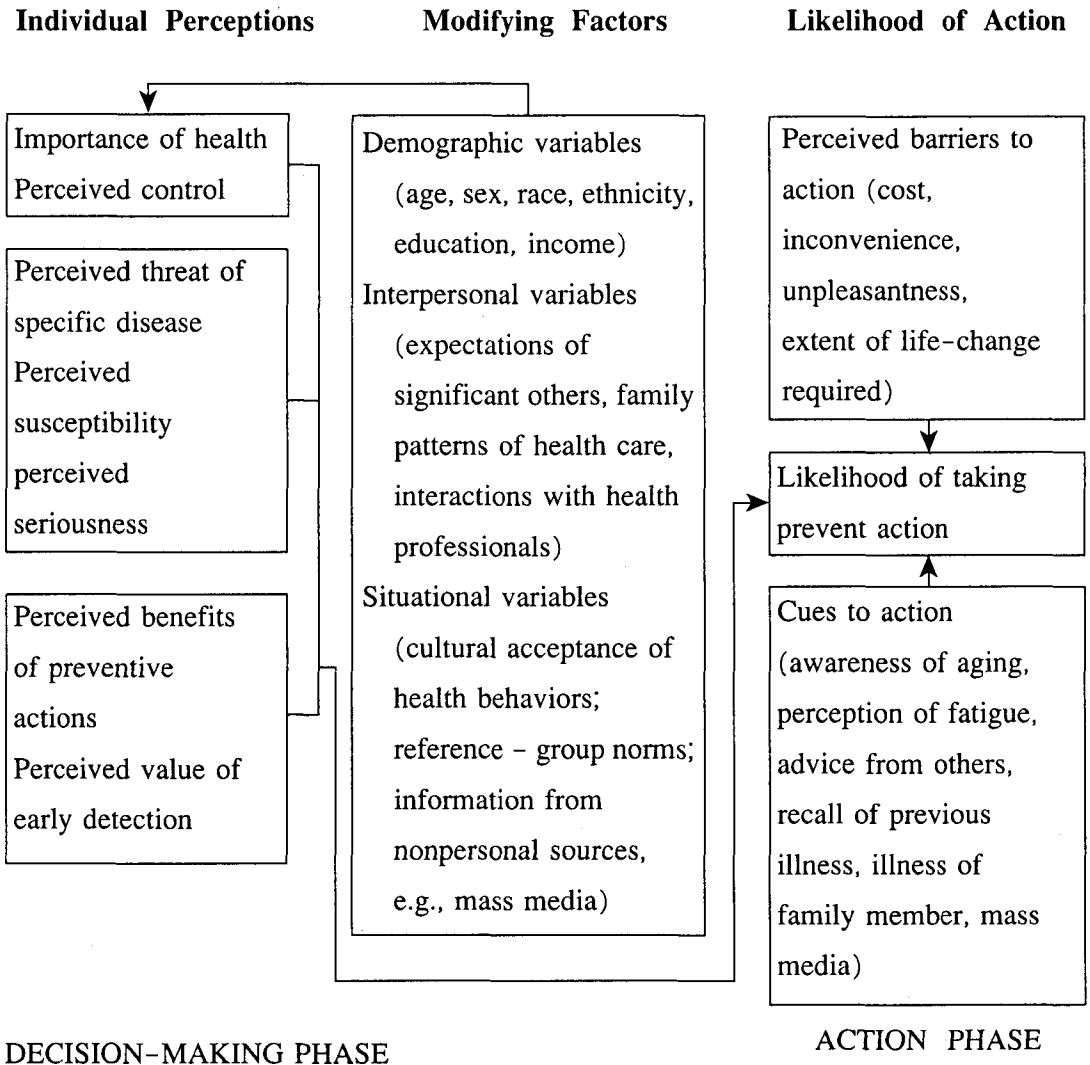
**Individual Perceptions** **Modifying Factors** **Likelihood of Action**

Importance of health
Perceived control

Perceived threat of specific disease
Perceived susceptibility
perceived seriousness

Perceived benefits of preventive actions
Perceived value of early detection

Demographic variables
(age, sex, race, ethnicity, education, income)
Interpersonal variables
(expectations of significant others, family patterns of health care, interactions with health professionals)
Situational variables
(cultural acceptance of health behaviors; reference - group norms; information from nonpersonal sources, e.g., mass media)

Perceived barriers to action (cost, inconvenience, unpleasantness, extent of life-change required)

Likelihood of taking prevent action

Cues to action
(awareness of aging, perception of fatigue, advice from others, recall of previous illness, illness of family member, mass media)

DECISION-MAKING PHASE

ACTION PHASE